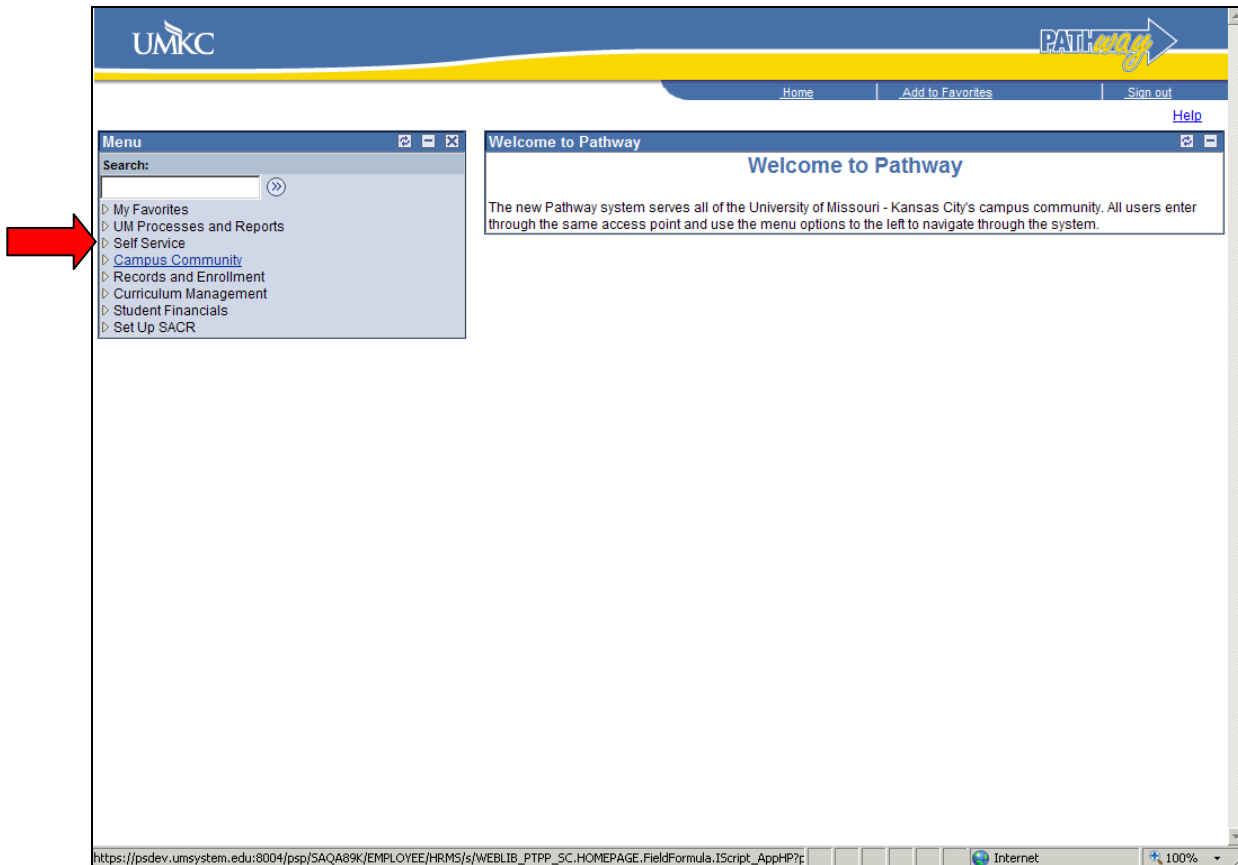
UMKC

PATHway

Home | Add to Favorites | Sign out

Help

Menu

Search:

▷ My Favorites
▷ UM Processes and Reports
▷ Self Service
▷ Campus Community
▷ Records and Enrollment
▷ Curriculum Management
▷ Student Financials
▷ Set Up SACR

Welcome to Pathway

Welcome to Pathway

The new Pathway system serves all of the University of Missouri - Kansas City's campus community. All users enter through the same access point and use the menu options to the left to navigate through the system.

https://psdev.umsystem.edu:8004/psp/SAQA89K/EMPLOYEE/HRMS/s/WEBLIB_PTPP_SC.HOMEPAGE.FieldFormula.IScript_AppHP?p

Internet

100%